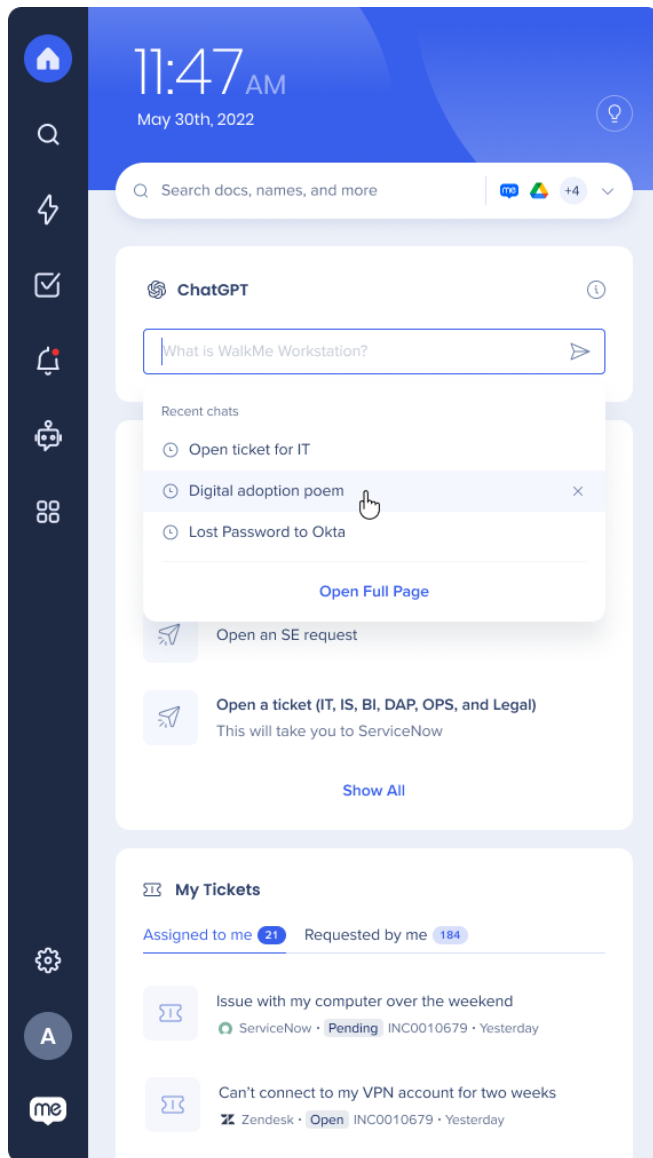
11:47 AM
May 30th, 2022

Search docs, names, and more

me +4

ChatGPT

What is WalkMe Workstation?

Recent chats

Open ticket for IT

Digital adoption poem

Lost Password to Okta

Open Full Page

Open an SE request

Open a ticket (IT, IS, BI, DAP, OPS, and Legal)
This will take you to ServiceNow

Show All

My Tickets

Assigned to me 21 Requested by me 184

Issue with my computer over the weekend
ServiceNow • Pending INC0010679 • Yesterday

Can't connect to my VPN account for two weeks
Zendesk • Open INC0010679 • Yesterday

A

me